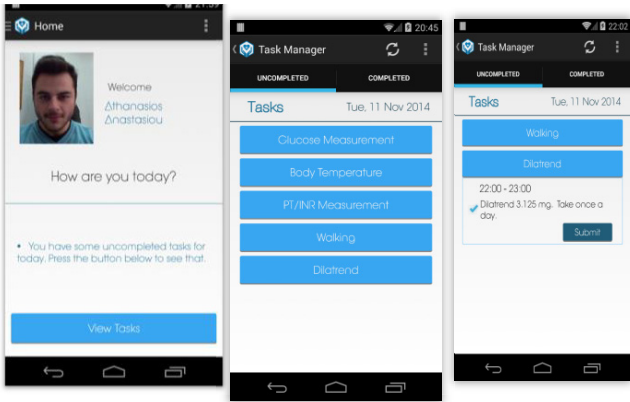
21:39

Home

Welcome
Δthanasios
Δnastasiou

How are you today?

• You have some uncompleted tasks for today. Press the button below to see that.

View Tasks

20:45

Task Manager

UNCOMPLETED

COMPLETED

Tasks

Tue, 11 Nov 2014

Glucose Measurement

Body Temperature

PT/INR Measurement

Walking

Dilatrend

22:02

Task Manager

UNCOMPLETED

COMPLETED

Tasks

Tue, 11 Nov 2014

Walking

Dilatrend

22:00 - 23:00

Dilatrend 3.125 mg. Take once a day.

Submit